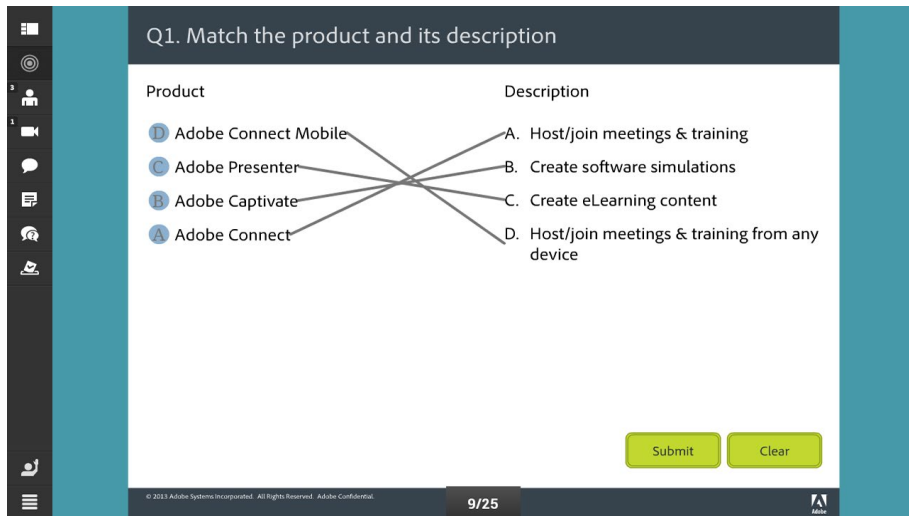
3

1

Q1. Match the product and its description

Product

D Adobe Connect Mobile

C Adobe Presenter

B Adobe Captivate

A Adobe Connect

Description

A. Host/join meetings & training

B. Create software simulations

C. Create eLearning content

D. Host/join meetings & training from any device

Submit

Clear

© 2013 Adobe Systems Incorporated. All Rights Reserved. Adobe Confidential.

9/25

Adobe